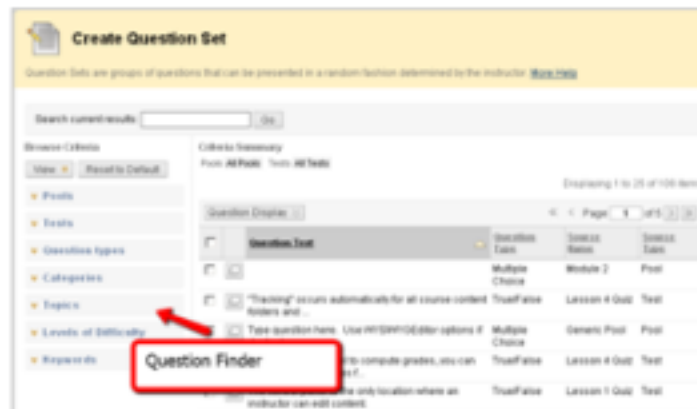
Create Question Set

Question Sets are groups of questions that can be presented in a random fashion determined by the instructor. More Help

Search current results Go

Browse Criteria

View Reset to Default

Pools

Tests

Question types

Categories

Topics

Levels of Difficulty

Keywords

Criteria Summary

Pools: All Pools Tests: All Tests

Displaying 1 to 25 of 106 item

Question Display

Page 1 of 5

| | | Question Text | Question Type | Source Name | Source Type |
|---|---|---|---|---|---|
| | | | Multiple Choice | Module 2 | Pool |
| | | "Tracking" occurs automatically for all course content folders and ... | True/False | Lesson 4 Quiz | Test |
| | | Type question here. Use WYSIWYG Editor options if | Multiple Choice | Generic Pool | Pool |
| | | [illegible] to compute grades, you can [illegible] | True/False | Lesson 4 Quiz | Test |
| | | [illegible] the only location where an instructor can edit content. | True/False | Lesson 1 Quiz | Test |

Question Finder